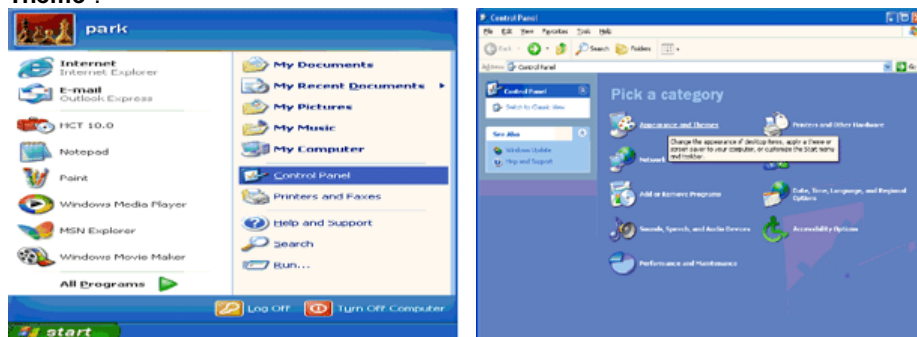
Theme".

park

Internet
Internet Explorer

E-mail
Outlook Express

HCT 10.0

Notepad

Paint

Windows Media Player

MSN Explorer

Windows Movie Maker

All Programs

My Documents

My Recent Documents

My Pictures

My Music

My Computer

Control Panel

Printers and Faxes

Help and Support

Search

Run...

Log Off

Turn Off Computer

start

Control Panel

File Edit View Favorites Tools Help

Back

Search

Folders

Address Control Panel

Go

Control Panel

Switch to Classic View

See Also

Windows Update

Help and Support

Pick a category

Appearance and Themes

Change the appearance of desktop items, apply a theme or screen saver to your computer, or customize the Start menu and taskbar.

Printers and Other Hardware

Network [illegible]

Add or Remove Programs

Date, Time, Language, and Regional Options

Sounds, Speech, and Audio Devices

Accessibility Options

Performance and Maintenance